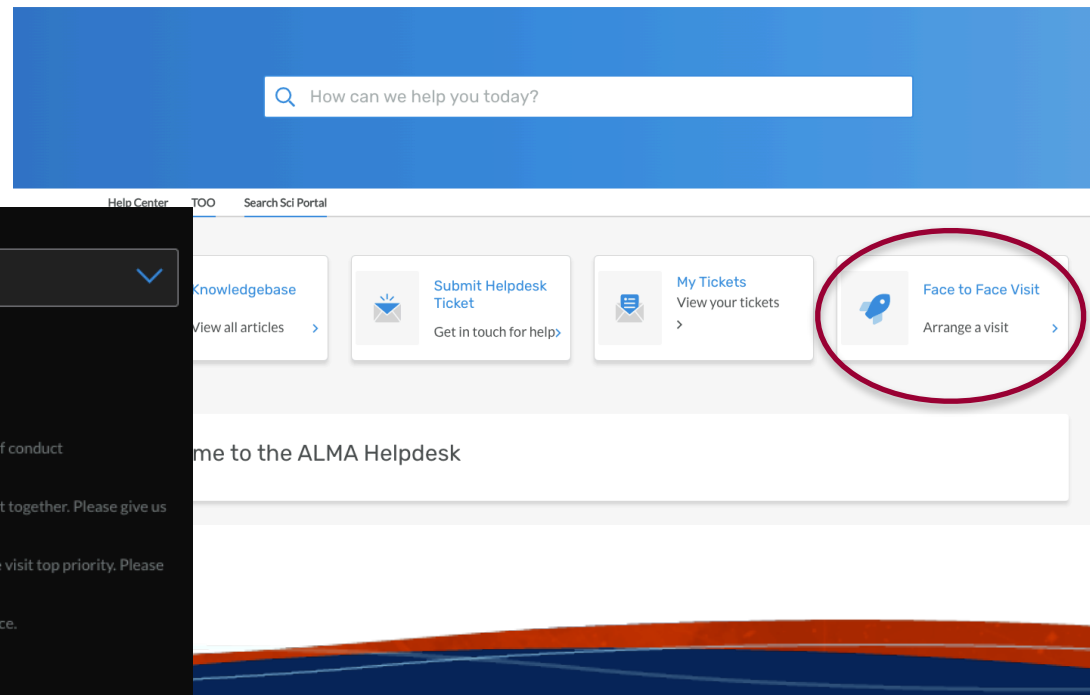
How can we help you today?

Help Center TOO Search Sci Portal

Knowledgebase
View all articles >

Submit Helpdesk Ticket
Get in touch for help>

My Tickets
View your tickets
>

Face to Face Visit
Arrange a visit >

me to the ALMA Helpdesk

f conduct

t together. Please give us

visit top priority. Please

ce.